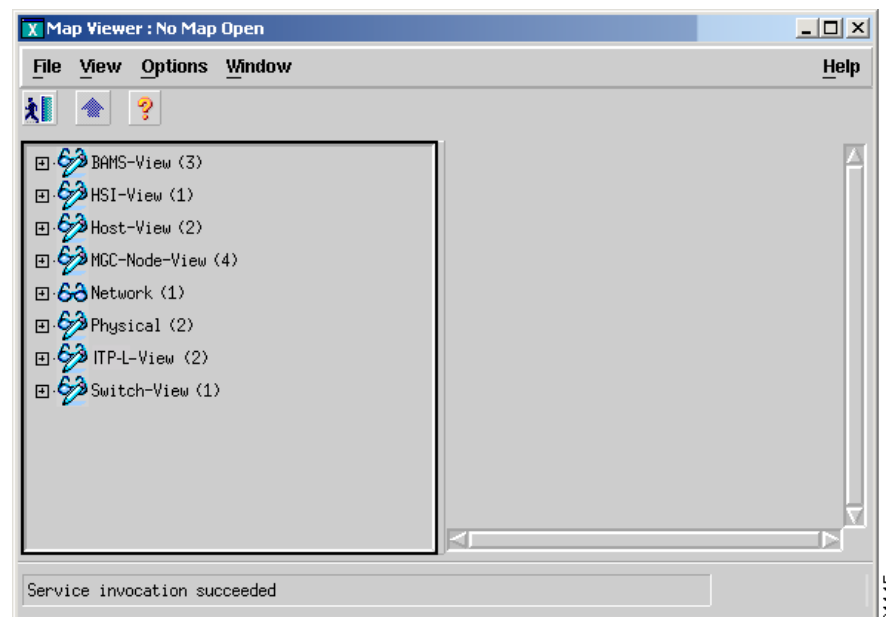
Map Viewer : No Map Open

File View Options Window Help

BAMS-View (3)
HSI-View (1)
Host-View (2)
MGC-Node-View (4)
Network (1)
Physical (2)
ITP-L-View (2)
Switch-View (1)

Service invocation succeeded